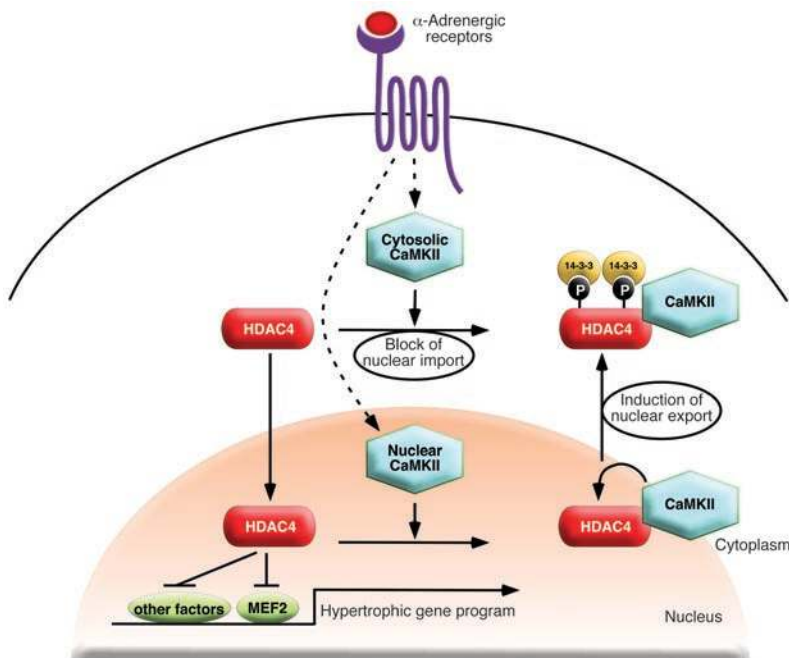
$\alpha$-Adrenergic receptors

Cytosolic CaMKII

14-3-3

14-3-3

P

P

CaMKII

HDAC4

Block of nuclear import

HDAC4

Induction of nuclear export

Nuclear CaMKII

HDAC4

HDAC4

CaMKII

Cytoplasm

other factors

MEF2

Hypertrophic gene program

Nucleus